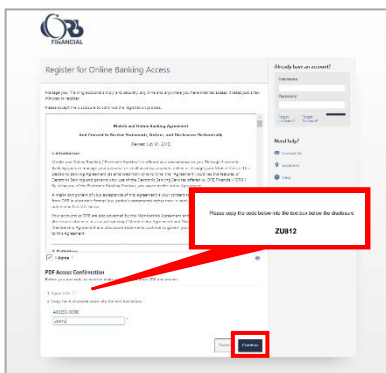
ORB FINANCIAL

Register for Online Banking Access

Manage your banking accounts easily and securely any time and anywhere you have internet access. It takes just a few minutes to register.

Please accept the disclosure to continue the registration process.

Mobile and Online Banking Agreement

And Consent to Receive Electronic Notices and Disclosures Electronically

(Revised July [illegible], 2018)

1. Introduction

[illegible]

2. Definitions

I Agree

PDF Access Confirmation

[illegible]

1. Open PDF

2. Copy the 5 character code into the field below.

ACCESS CODE

ZU812

Cancel

Continue

Please copy the code below into the text box below the disclosure

ZU812

Already have an account?

Username

Password

Forgot Username?

Forgot Password?

Need help?

Contact Us

Locations

FAQs